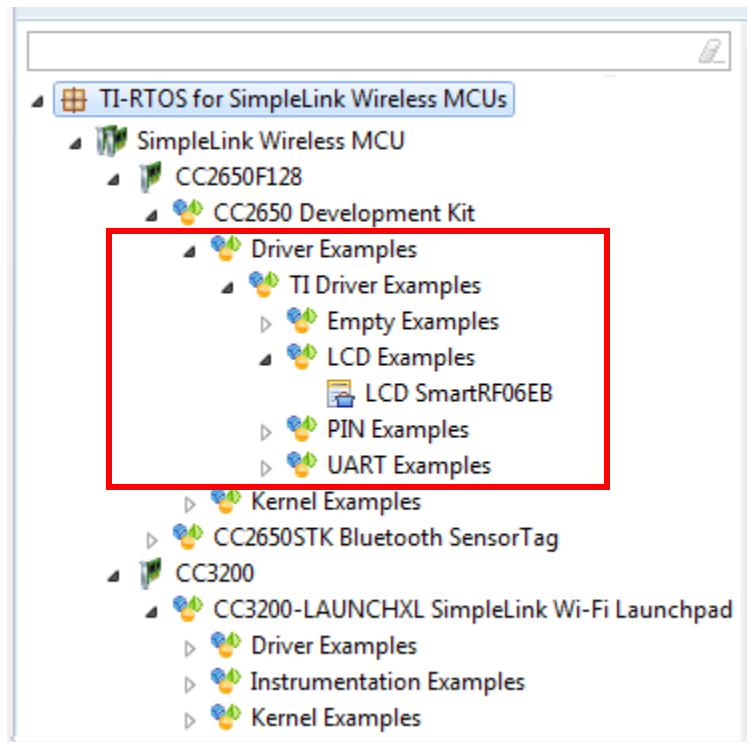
TI-RTOS for SimpleLink Wireless MCUs
SimpleLink Wireless MCU
CC2650F128
CC2650 Development Kit
Driver Examples
TI Driver Examples
Empty Examples
LCD Examples
LCD SmartRF06EB
PIN Examples
UART Examples
Kernel Examples
CC2650STK Bluetooth SensorTag
CC3200
CC3200-LAUNCHXL SimpleLink Wi-Fi Launchpad
Driver Examples
Instrumentation Examples
Kernel Examples